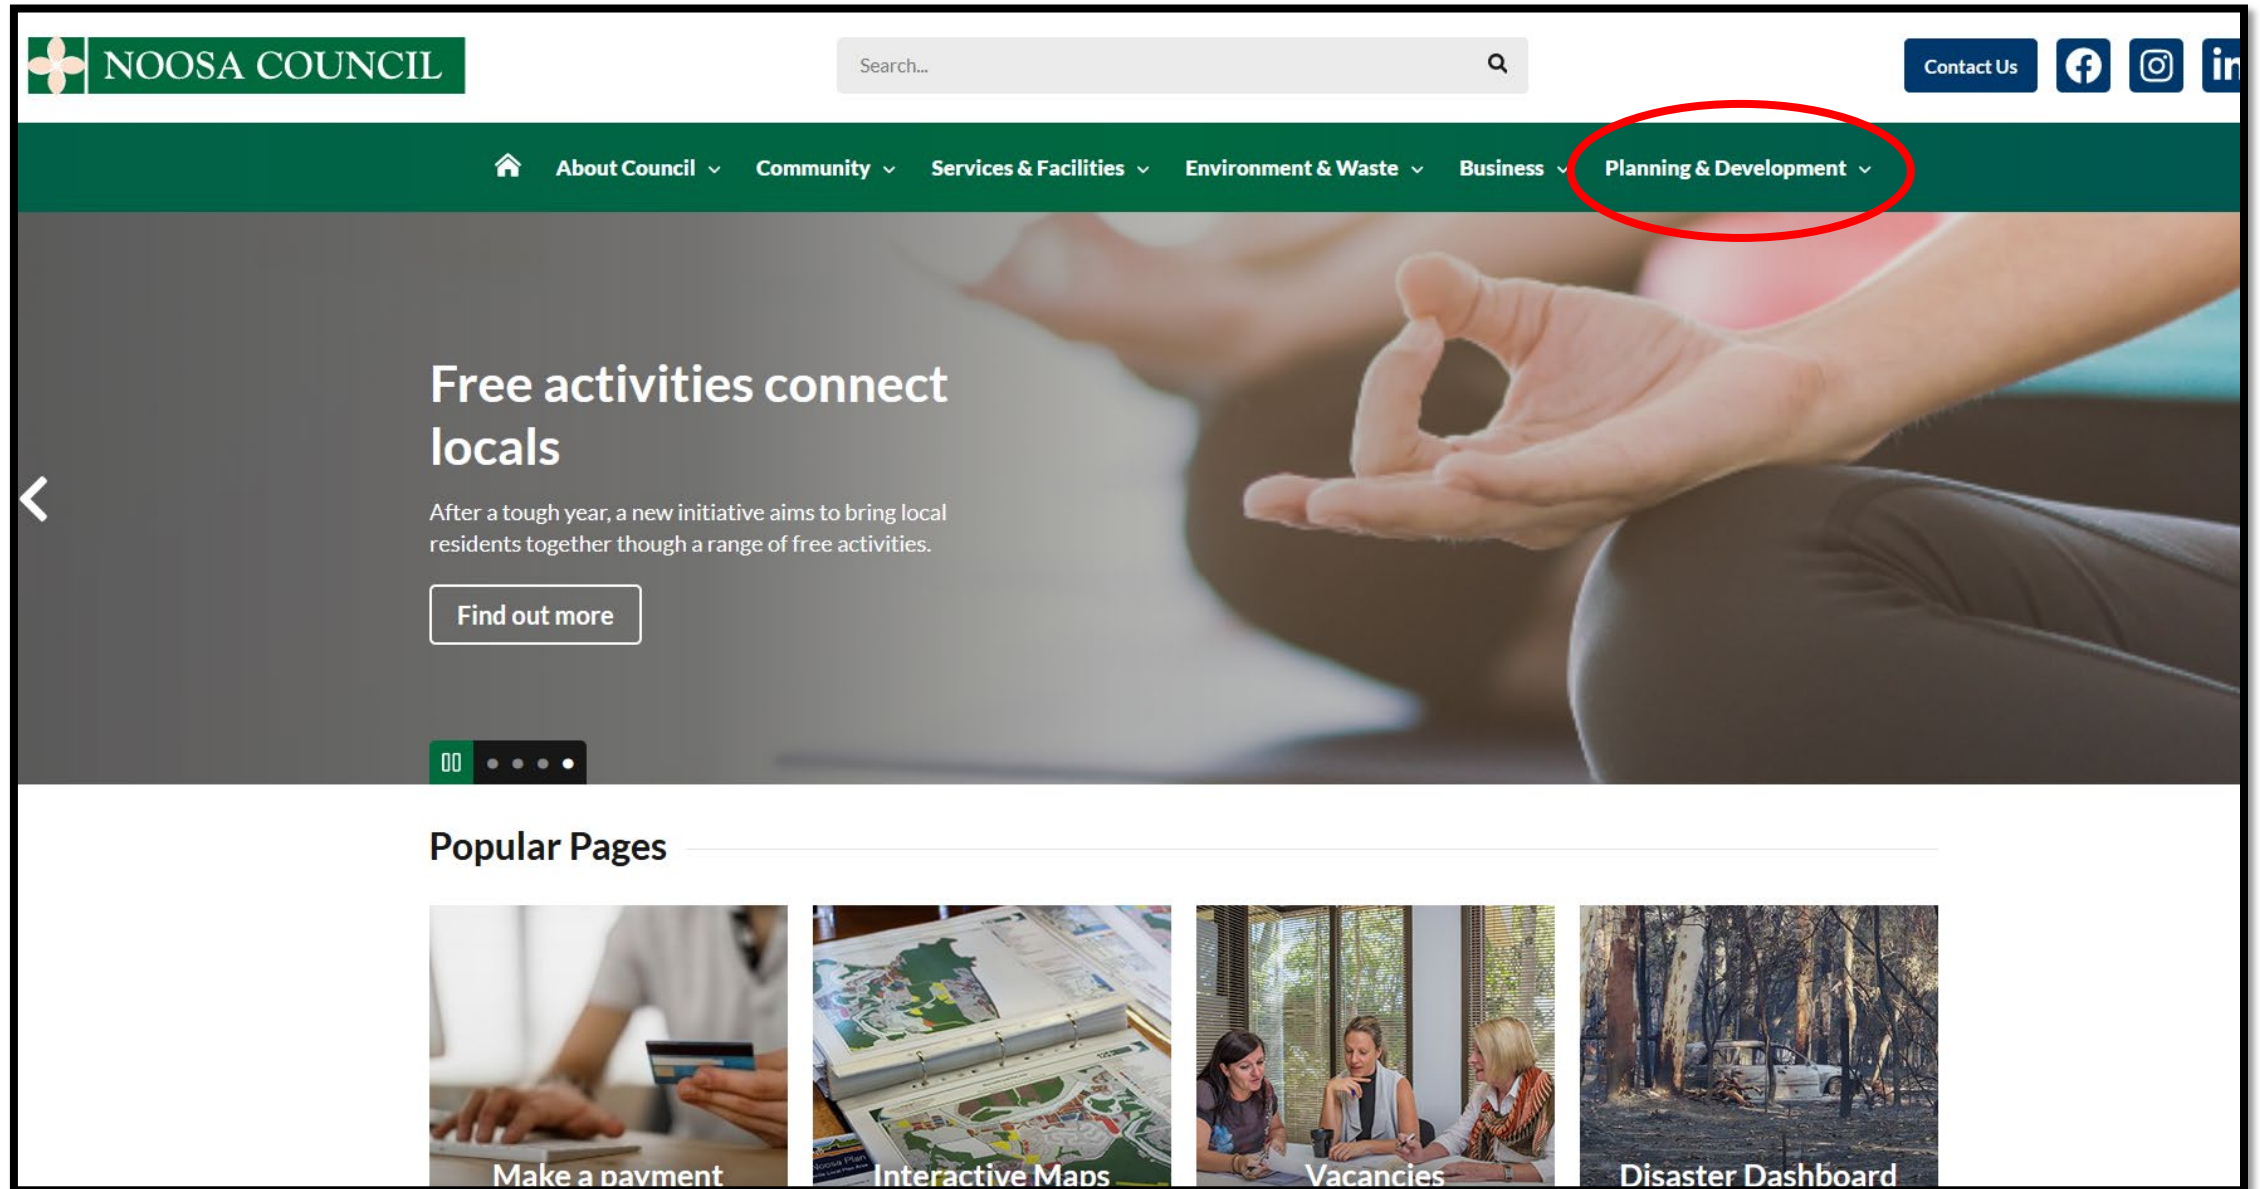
NOOSA COUNCIL

Search...

Contact Us

About Council Community Services & Facilities Environment & Waste Business Planning & Development

Free activities connect locals

After a tough year, a new initiative aims to bring local residents together though a range of free activities.

Find out more

Popular Pages

Make a payment

Interactive Maps

Vacancies

Disaster Dashboard